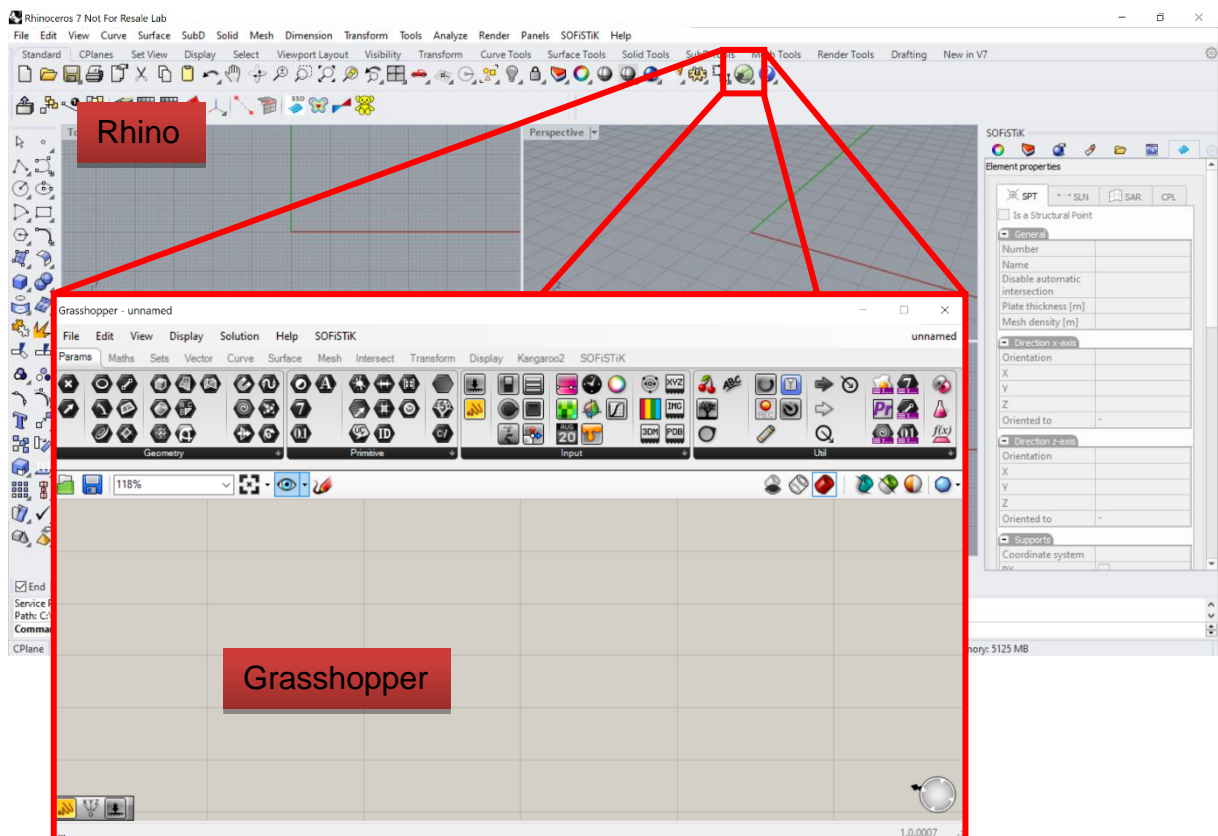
Rhinoceros 7 Not For Resale Lab

File Edit View Curve Surface SubD Solid Mesh Dimension Transform Tools Analyze Render Panels SOFiSTiK Help

Standard CPlanes Set View Display Select Viewport Layout Visibility Transform Curve Tools Surface Tools Solid Tools SubD Tools Mesh Tools Render Tools Drafting New in V7

Rhino

Perspective

SOFiSTiK

Element properties

SPT SLN SAR CPL

Is a Structural Point

General

| Number | |
|---|---|
| Name | |
| Disable automatic intersection | |
| Plate thickness [m] | |
| Mesh density [m] | |

Direction x-axis

| Orientation | |
|---|---|
| X | |
| Y | |
| Z | |
| Oriented to | - |

Direction z-axis

| Orientation | |
|---|---|
| X | |
| Y | |
| Z | |
| Oriented to | - |

Supports

| Coordinate system | |
|---|---|

End

Service P

Path: C:\

Comma

CPlane

nory: 5125 MB

Grasshopper - unnamed

File Edit View Display Solution Help SOFiSTiK

unnamed

Params Maths Sets Vector Curve Surface Mesh Intersect Transform Display Kangaroo2 SOFiSTiK

Geometry Primitive Input Util

118%

Grasshopper

1.0.0007